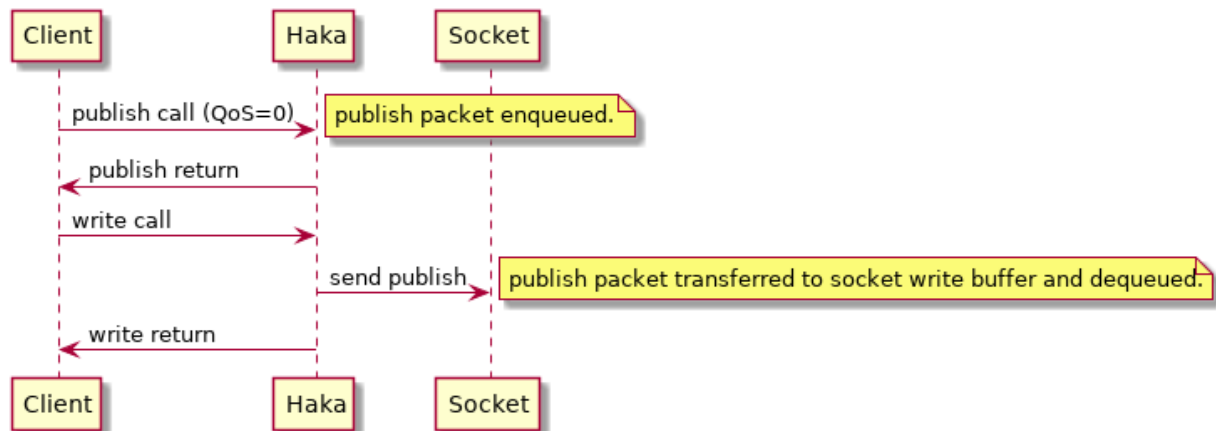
Client
Haka
Socket

publish call (QoS=0)
publish packet enqueued.
publish return
write call
send publish
publish packet transferred to socket write buffer and dequeued.
write return

Client
Haka
Socket